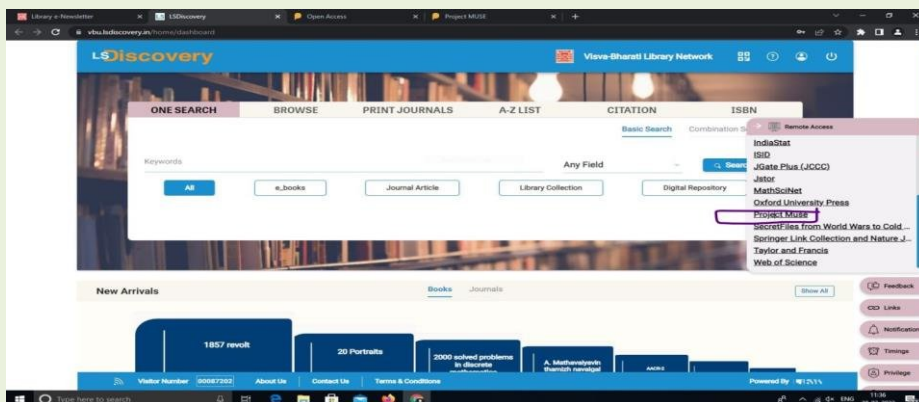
Library e-Newsletter | LSDiscovery | Open Access | Project MUSE

vbu.lsdiscovery.in/home/dashboard

LSDiscovery

Visva-Bharati Library Network

ONE SEARCH | BROWSE | PRINT JOURNALS | A-Z LIST | CITATION | ISBN

Basic Search | Combination S

Keywords

Any Field

Search

All | e_books | Journal Article | Library Collection | Digital Repository

Remote Access

IndiaStat
ISID
JGate Plus (JCCC)
Jstor
MathSciNet
Oxford University Press
Project Muse
SecretFiles from World Wars to Cold ...
Springer Link Collection and Nature J...
Taylor and Francis
Web of Science

New Arrivals

Books | Journals

Show All

1857 revolt

20 Portraits

2000 solved problems in discrete mathematics

A. Mathavaiyavin thamizh navalgal

Feedback
Links
Notification
Timings
Privilege

Visitor Number 00087202 | About Us | Contact Us | Terms & Conditions

Powered By

Type here to search

11:36